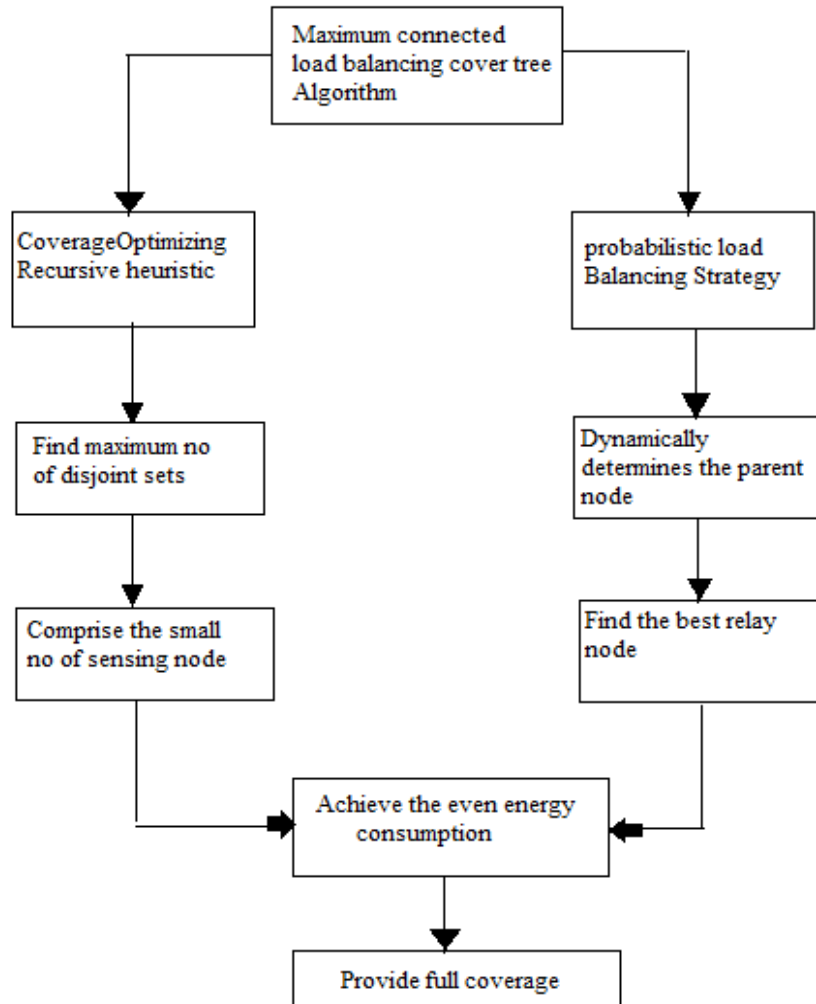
Maximum connected load balancing cover tree Algorithm

CoverageOptimizing Recursive heuristic

Find maximum no of disjoint sets

Comprise the small no of sensing node

probabilistic load Balancing Strategy

Dynamically determines the parent node

Find the best relay node

Achieve the even energy consumption

Provide full coverage